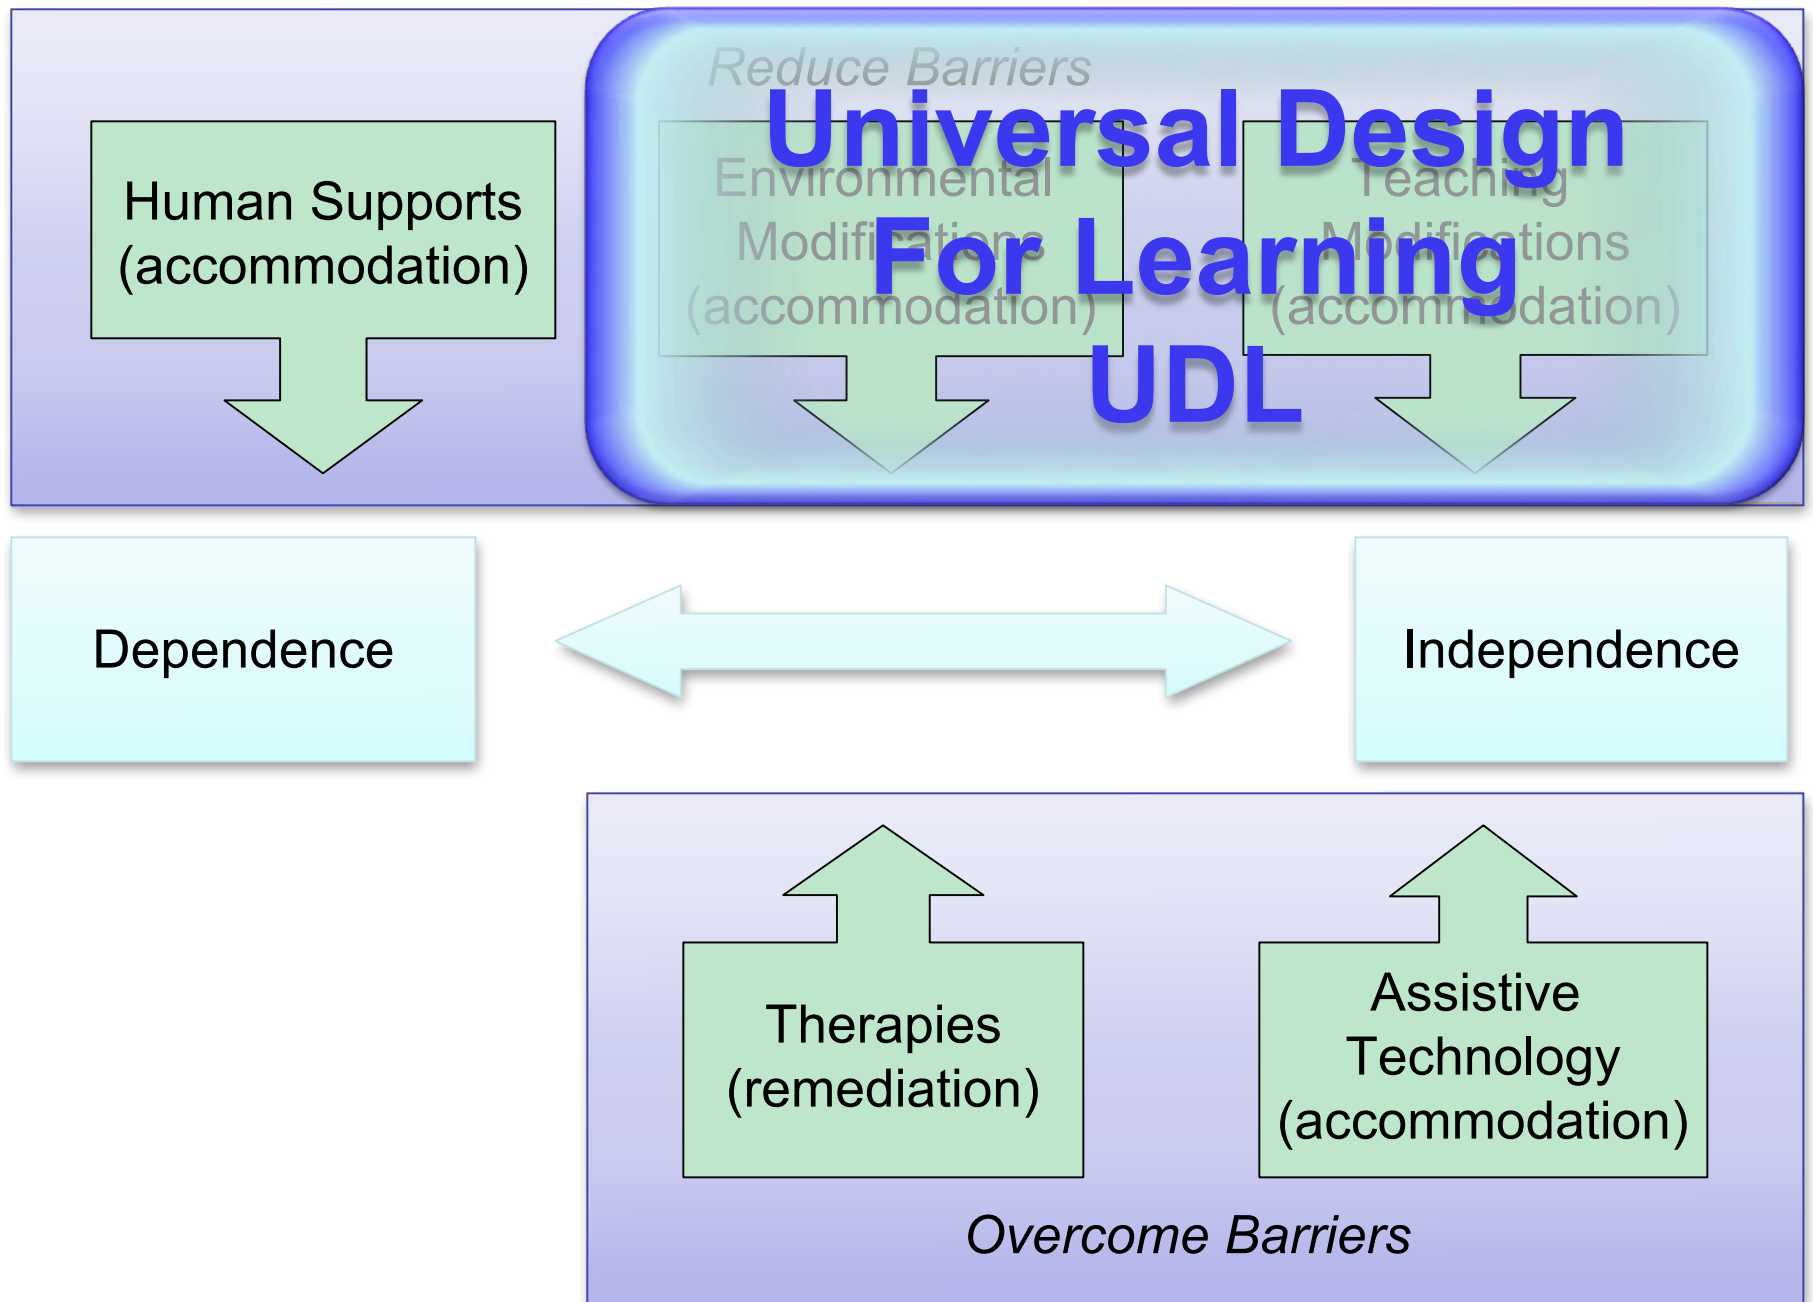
Reduce Barriers

Human Supports (accommodation)

Universal Design For Learning UDL

Environmental Modifications (accommodation)

Teaching Modifications (accommodation)

Dependence

Independence

Therapies (remediation)

Assistive Technology (accommodation)

Overcome Barriers